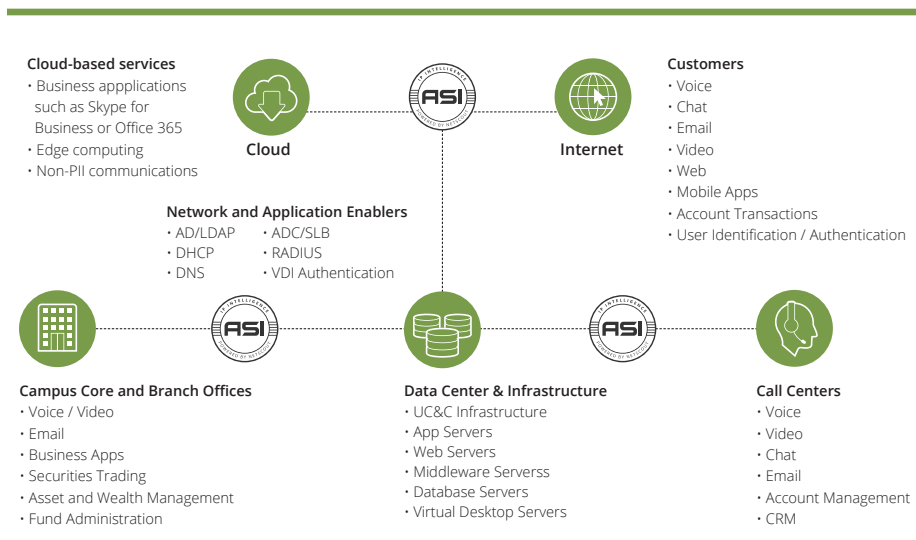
Cloud-based services
• Business appplications such as Skype for Business or Office 365
• Edge computing
• Non-PII communications

Cloud

IP INTELLIGENCE
ASI
POWERED BY NETSCOUT

Internet

Customers
• Voice
• Chat
• Email
• Video
• Web
• Mobile Apps
• Account Transactions
• User Identification / Authentication

Network and Application Enablers
• AD/LDAP
• DHCP
• DNS
• ADC/SLB
• RADIUS
• VDI Authentication

IP INTELLIGENCE
ASI
POWERED BY NETSCOUT

IP INTELLIGENCE
ASI
POWERED BY NETSCOUT

Campus Core and Branch Offices
• Voice / Video
• Email
• Business Apps
• Securities Trading
• Asset and Wealth Management
• Fund Administration

Data Center & Infrastructure
• UC&C Infrastructure
• App Servers
• Web Servers
• Middleware Serverss
• Database Servers
• Virtual Desktop Servers

Call Centers
• Voice
• Video
• Chat
• Email
• Account Management
• CRM